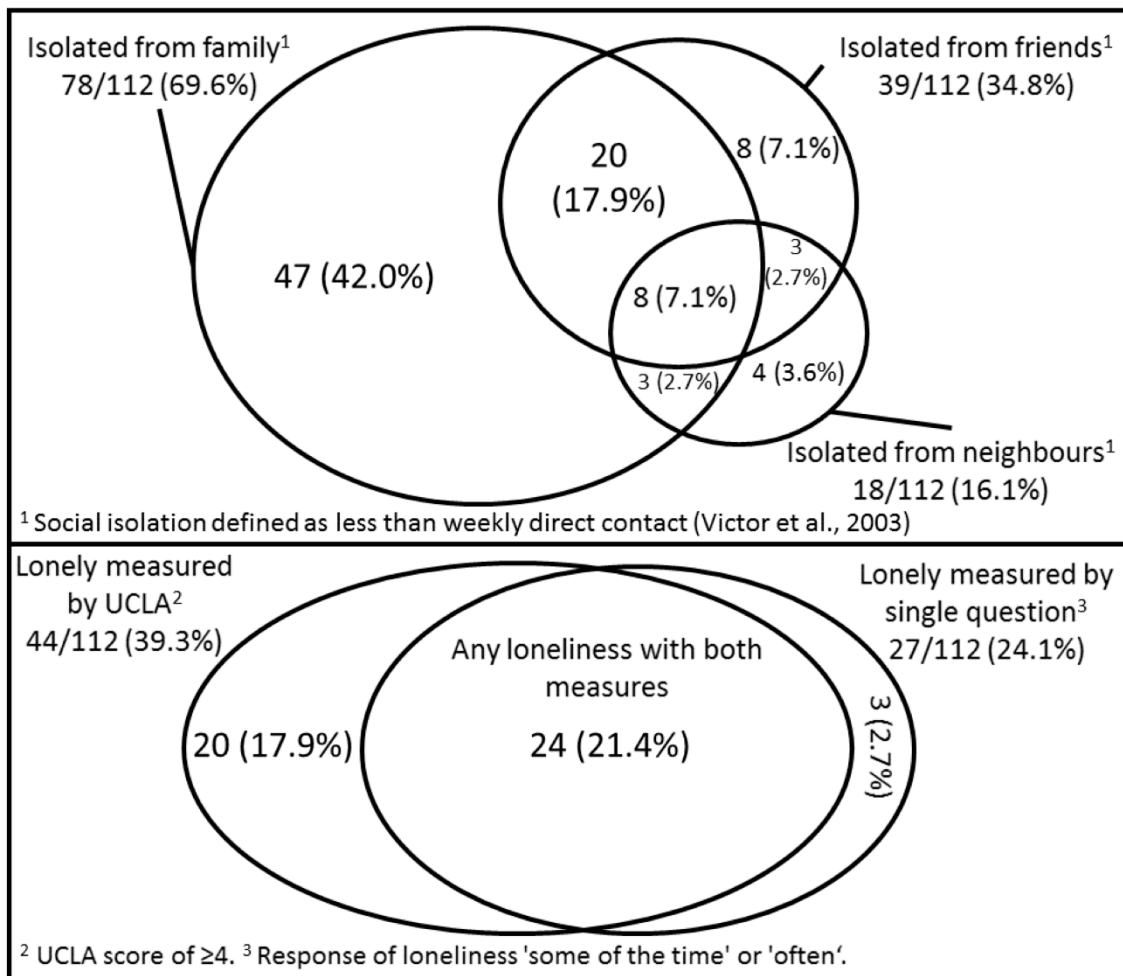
Isolated from family$^1$
78/112 (69.6%)

Isolated from friends$^1$
39/112 (34.8%)

20
(17.9%)

8 (7.1%)

47 (42.0%)

3
(2.7%)

8 (7.1%)

3 (2.7%)

4 (3.6%)

Isolated from neighbours$^1$
18/112 (16.1%)

$^1$ Social isolation defined as less than weekly direct contact (Victor et al., 2003)

Lonely measured by UCLA$^2$
44/112 (39.3%)

Lonely measured by single question$^3$
27/112 (24.1%)

Any loneliness with both measures

20 (17.9%)

24 (21.4%)

3 (2.7%)

$^2$ UCLA score of ≥4. $^3$ Response of loneliness 'some of the time' or 'often'.